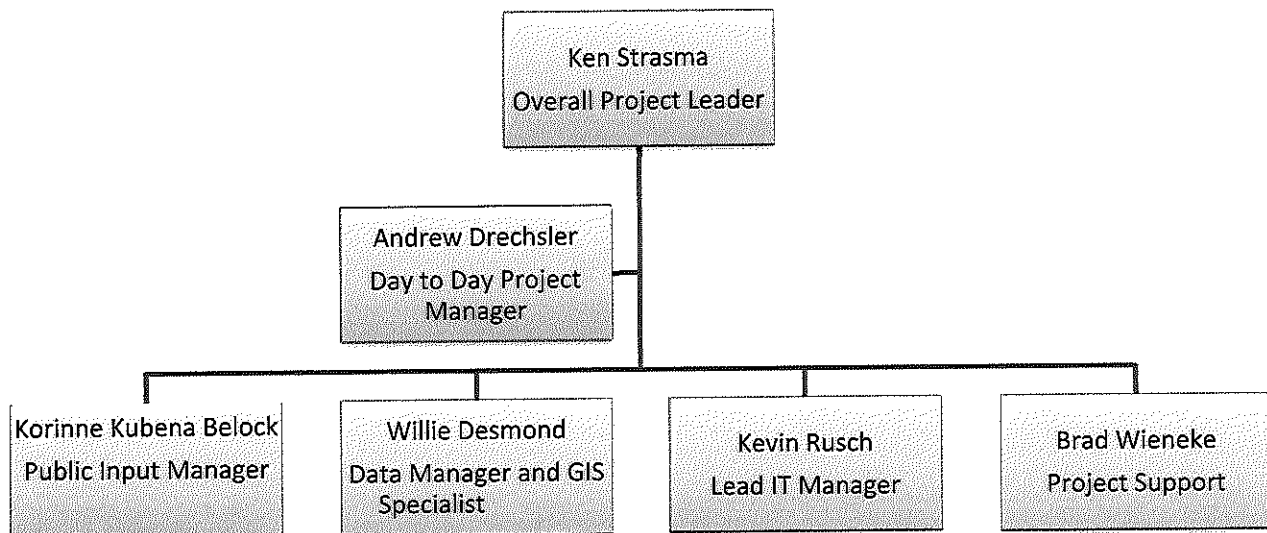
Ken Strasma
Overall Project Leader

Andrew Drechsler
Day to Day Project Manager

Korinne Kubena Belock
Public Input Manager

Willie Desmond
Data Manager and GIS Specialist

Kevin Rusch
Lead IT Manager

Brad Wieneke
Project Support